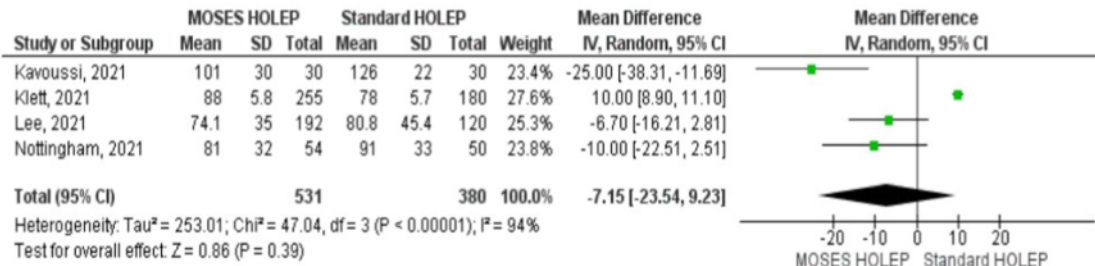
| | MOSES HOLEP | | | Standard HOLEP | | | | Mean Difference | Mean Difference |
|---|---|---|---|---|---|---|---|---|---|
| Study or Subgroup | Mean | SD | Total | Mean | SD | Total | Weight | IV, Random, 95% CI | IV, Random, 95% CI |
| Kavoussi, 2021 | 101 | 30 | 30 | 126 | 22 | 30 | 23.4% | -25.00 [-38.31, -11.69] | |
| Klett, 2021 | 88 | 5.8 | 255 | 78 | 5.7 | 180 | 27.6% | 10.00 [8.90, 11.10] | |
| Lee, 2021 | 74.1 | 35 | 192 | 80.8 | 45.4 | 120 | 25.3% | -6.70 [-16.21, 2.81] | |
| Nottingham, 2021 | 81 | 32 | 54 | 91 | 33 | 50 | 23.8% | -10.00 [-22.51, 2.51] | |
| Total (95% CI) | | | 531 | | | 380 | 100.0% | -7.15 [-23.54, 9.23] | |

Heterogeneity: Tau² = 253.01; Chi² = 47.04, df = 3 (P < 0.00001); I² = 94%
Test for overall effect: Z = 0.86 (P = 0.39)

-20 -10 0 10 20
MOSES HOLEP Standard HOLEP